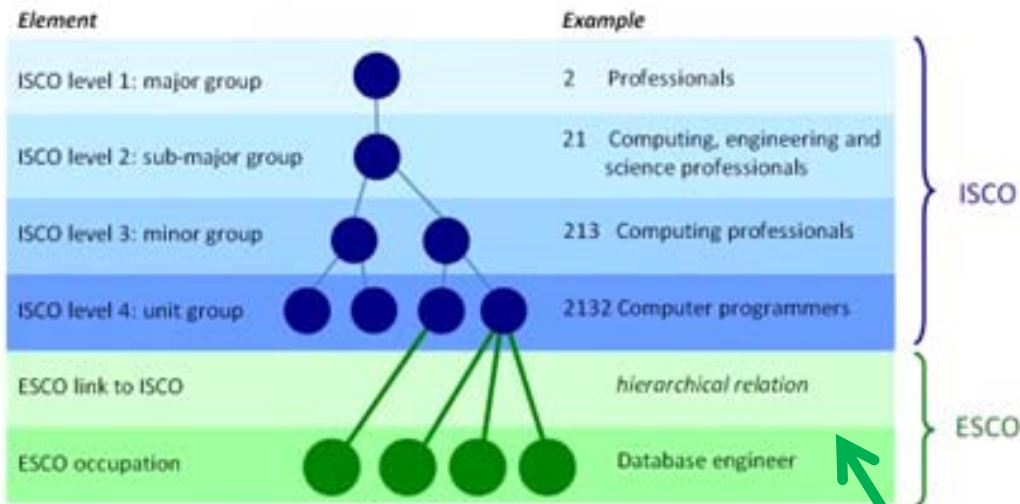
| Element | Example |
|---|---|
| ISCO level 1: major group | 2 Professionals |
| ISCO level 2: sub-major group | 21 Computing, engineering and science professionals |
| ISCO level 3: minor group | 213 Computing professionals |
| ISCO level 4: unit group | 2132 Computer programmers |
| ESCO link to ISCO | *hierarchical relation* |
| ESCO occupation | Database engineer |

ISCO

ESCO